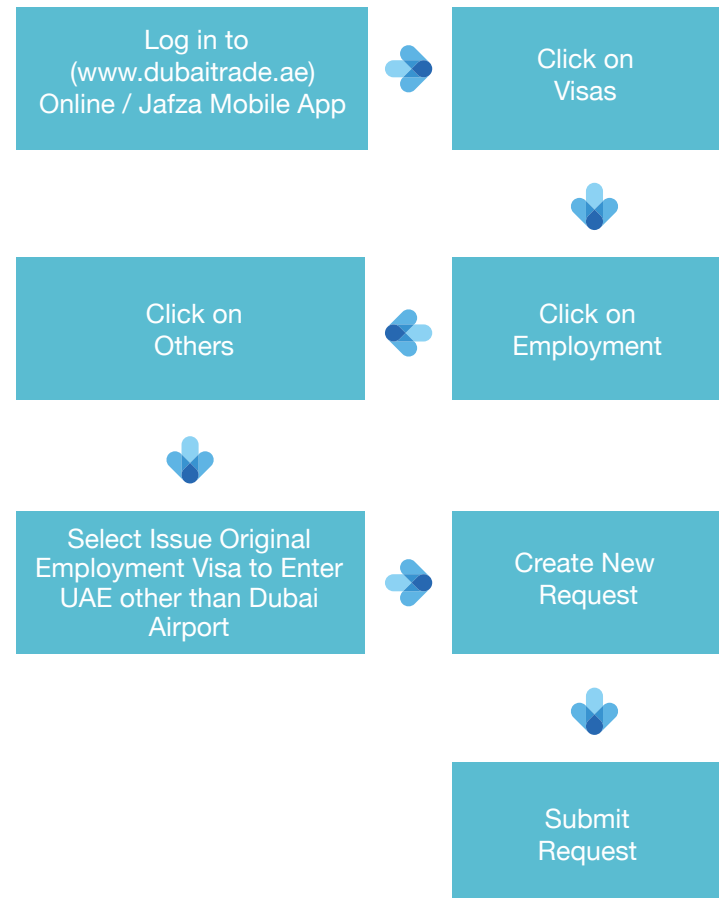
Log in to (www.dubaitrade.ae) Online / Jafza Mobile App

Click on Visas

Click on Employment

Click on Others

Select Issue Original Employment Visa to Enter UAE other than Dubai Airport

Create New Request

Submit Request